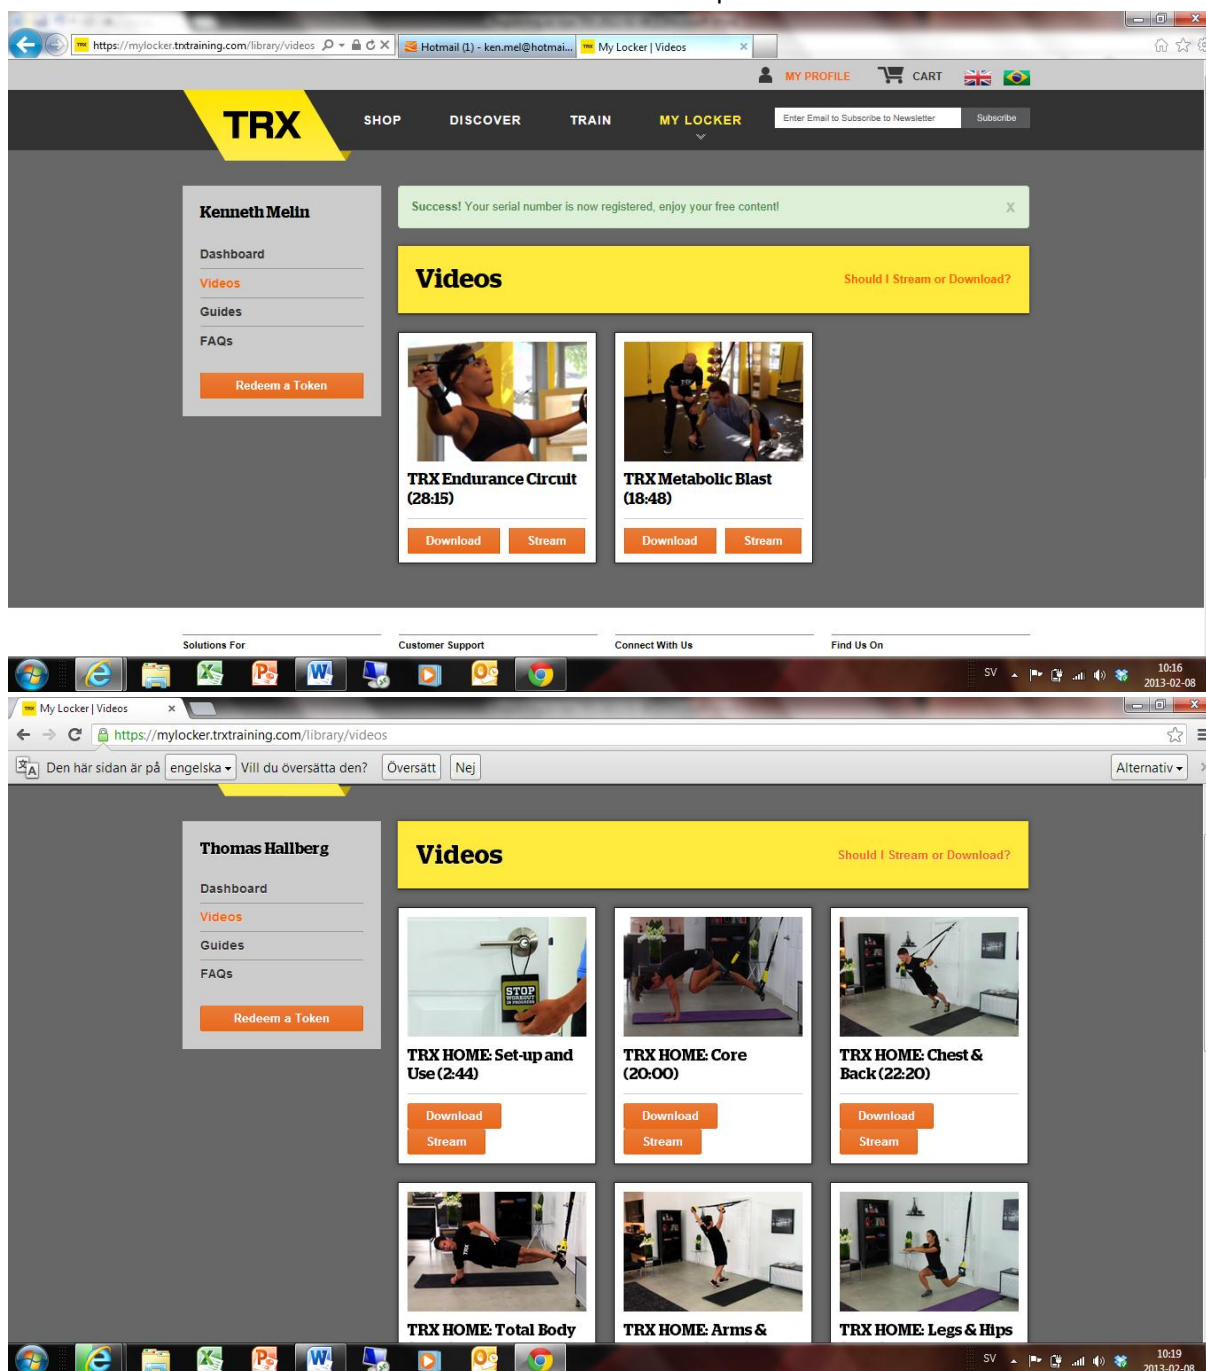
https://mylocker.trxtraining.com/library/videos
Hotmail (1) - ken.mel@hotmai...
My Locker | Videos

MY PROFILE CART

TRX
SHOP DISCOVER TRAIN MY LOCKER
Enter Email to Subscribe to Newsletter
Subscribe

Kenneth Melin
Dashboard
Videos
Guides
FAQs
Redeem a Token

Success! Your serial number is now registered, enjoy your free content!
X

Videos
Should I Stream or Download?

TRX Endurance Circuit (28:15)
Download Stream

TRX Metabolic Blast (18:48)
Download Stream

Solutions For
Customer Support
Connect With Us
Find Us On

SV 10:16 2013-02-08

My Locker | Videos
https://mylocker.trxtraining.com/library/videos
Den här sidan är på engelska Vill du översätta den? Översätt Nej Alternativ

Thomas Hallberg
Dashboard
Videos
Guides
FAQs
Redeem a Token

Videos
Should I Stream or Download?

STOP WORKOUT IN PROGRESS
TRX HOME: Set-up and Use (2:44)
Download
Stream

TRX HOME: Core (20:00)
Download
Stream

TRX HOME: Chest & Back (22:20)
Download
Stream

TRX HOME: Total Body
TRX HOME: Arms &
TRX HOME: Legs & Hips

SV 10:19 2013-02-08